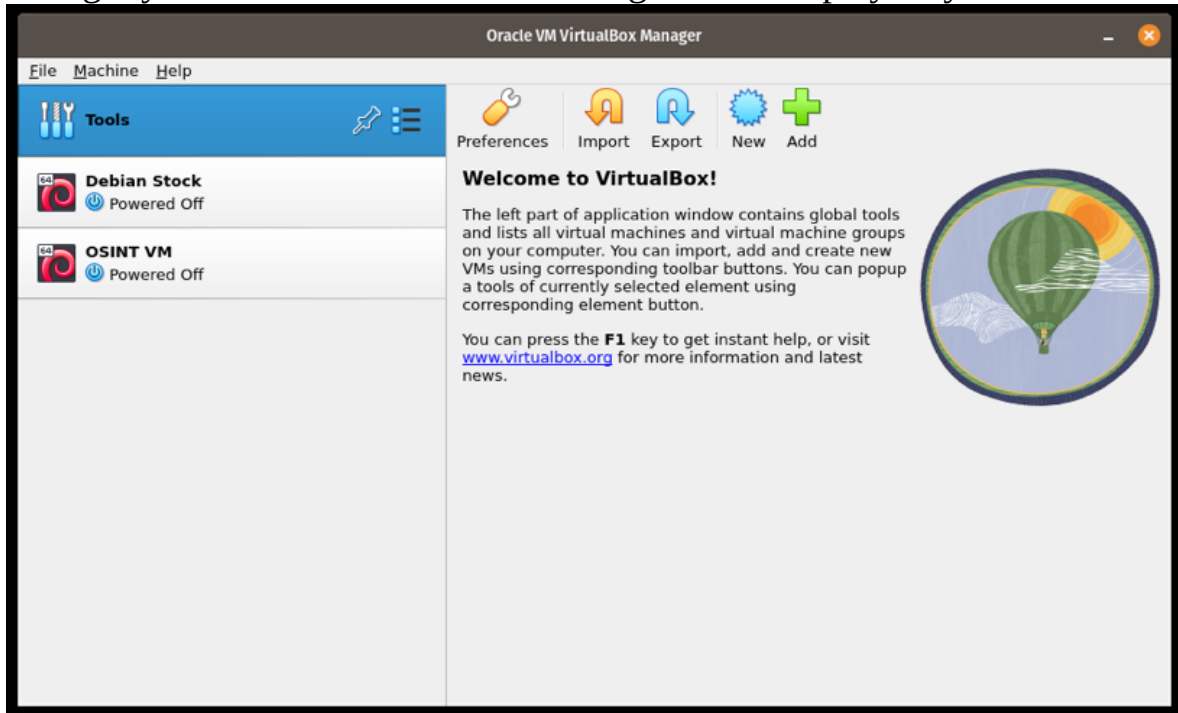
Oracle VM VirtualBox Manager

File Machine Help

Tools

Debian Stock
Powered Off

OSINT VM
Powered Off

Preferences Import Export New Add

Welcome to VirtualBox!

The left part of application window contains global tools and lists all virtual machines and virtual machine groups on your computer. You can import, add and create new VMs using corresponding toolbar buttons. You can popup a tools of currently selected element using corresponding element button.

You can press the **F1** key to get instant help, or visit www.virtualbox.org for more information and latest news.